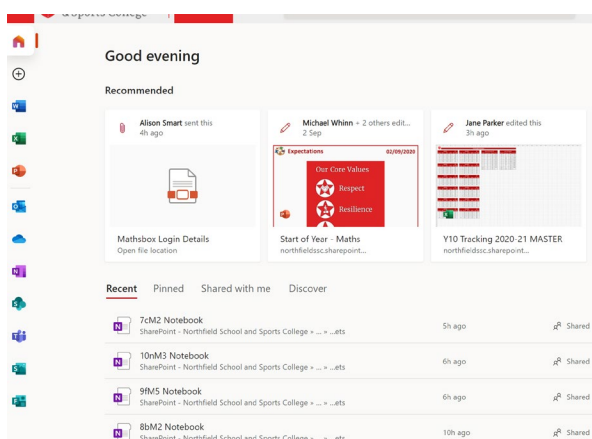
& Sports College

Good evening

Recommended

Alison Smart sent this
4h ago

Mathsbox Login Details
Open file location

Michael Whinn + 2 others edit...
2 Sep

Expectations 02/09/2020
Our Core Values
Respect
Resilience

Start of Year - Maths
northfieldssc.sharepoint...

Jane Parker edited this
3h ago

Y10 Tracking 2020-21 MASTER
northfieldssc.sharepoint...

Recent Pinned Shared with me Discover

7cM2 Notebook
SharePoint - Northfield School and Sports College » ... » ...ets
5h ago
Shared

10nM3 Notebook
SharePoint - Northfield School and Sports College » ... » ...ets
6h ago
Shared

9fM5 Notebook
SharePoint - Northfield School and Sports College » ... » ...ets
6h ago
Shared

8bM2 Notebook
SharePoint - Northfield School and Sports College » ... » ...ets
10h ago
Shared